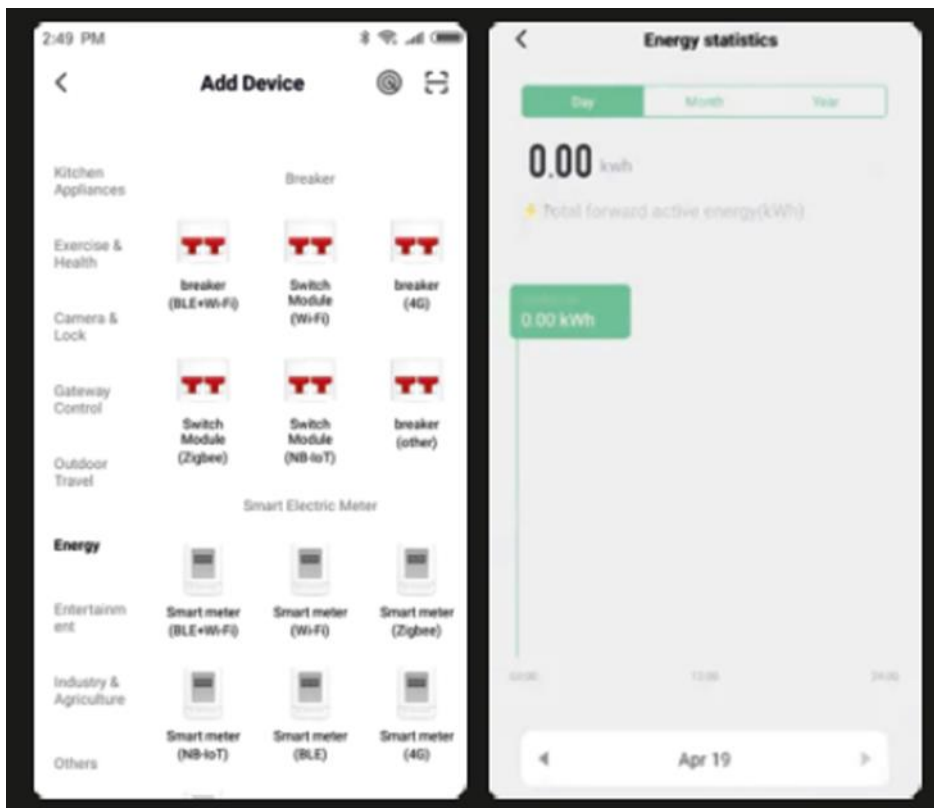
2:49 PM

<

Add Device

Kitchen Appliances

Breaker

Exercise & Health

breaker (BLE+Wi-Fi)

Switch Module (Wi-Fi)

breaker (4G)

Camera & Lock

Gateway Control

Switch Module (Zigbee)

Switch Module (NB-IoT)

breaker (other)

Outdoor Travel

Smart Electric Meter

Energy

Entertainment

Smart meter (BLE+Wi-Fi)

Smart meter (Wi-Fi)

Smart meter (Zigbee)

Industry & Agriculture

Smart meter (NB-IoT)

Smart meter (BLE)

Smart meter (4G)

Others

<

Energy statistics

Day

Month

Year

0.00 kwh

Total forward active energy(kWh)

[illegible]
0.00 kWh

00:00

12:00

24:00

Apr 19